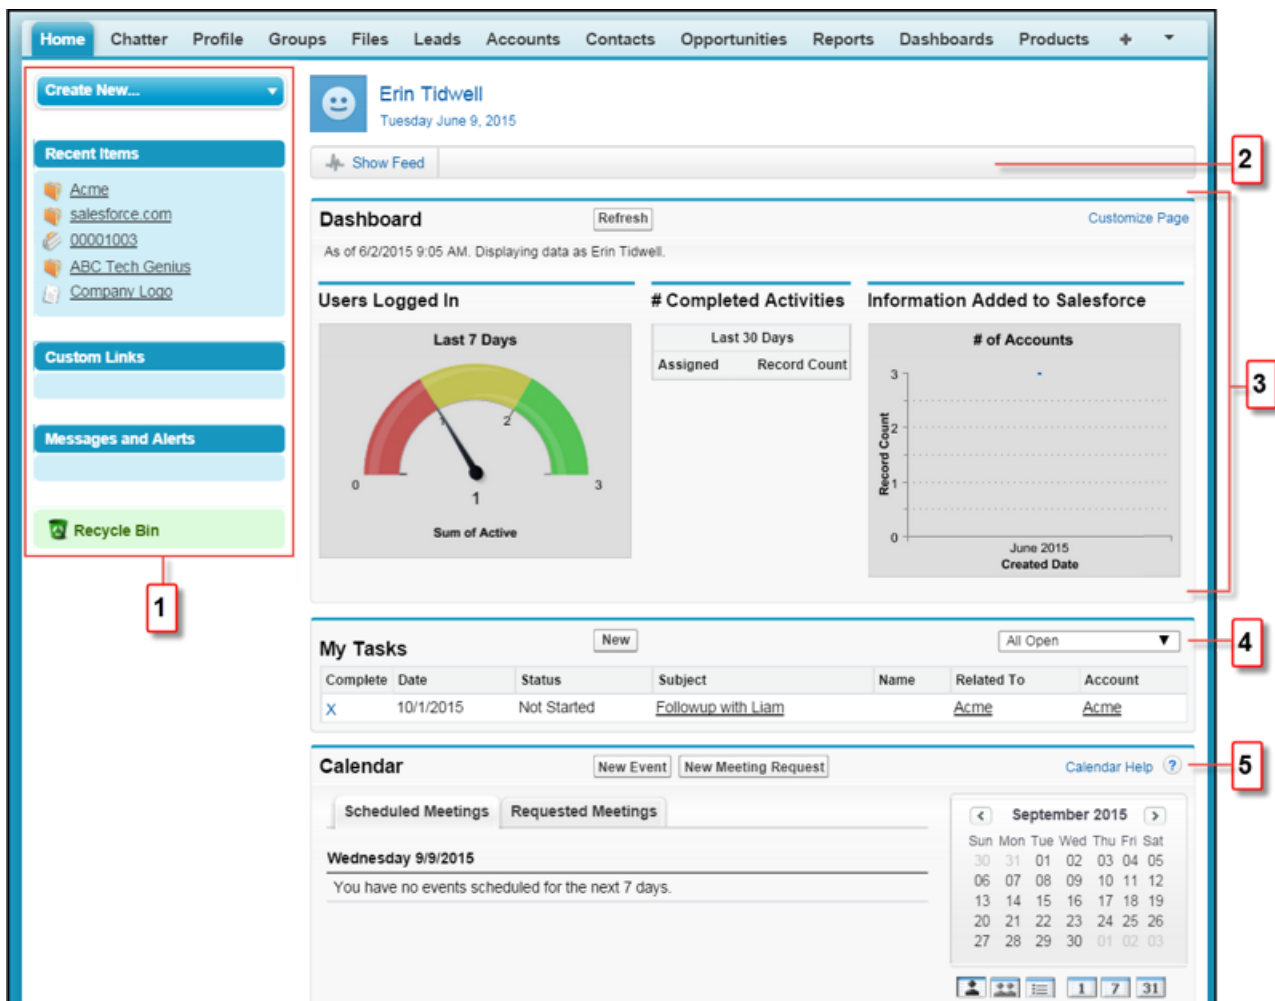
Home Chatter Profile Groups Files Leads Accounts Contacts Opportunities Reports Dashboards Products +

Create New...

Recent Items
Acme
salesforce.com
00001003
ABC Tech Genius
Company Logo

Custom Links

Messages and Alerts

Recycle Bin

1

Erin Tidwell
Tuesday June 9, 2015

Show Feed

2

Dashboard Refresh Customize Page
As of 6/2/2015 9:05 AM. Displaying data as Erin Tidwell.

3

Users Logged In
Last 7 Days
0 1 2 3
1
Sum of Active

# Completed Activities

| Last 30 Days | |
|---|---|
| Assigned | Record Count |

Information Added to Salesforce
# of Accounts
Record Count
3
2
1
0
June 2015
Created Date

My Tasks New All Open

4

| Complete | Date | Status | Subject | Name | Related To | Account |
|---|---|---|---|---|---|---|
| X | 10/1/2015 | Not Started | Followup with Liam | | Acme | Acme |

Calendar New Event New Meeting Request Calendar Help ?

5

Scheduled Meetings Requested Meetings

Wednesday 9/9/2015
You have no events scheduled for the next 7 days.

September 2015

| Sun | Mon | Tue | Wed | Thu | Fri | Sat |
|---|---|---|---|---|---|---|
| 30 | 31 | 01 | 02 | 03 | 04 | 05 |
| 06 | 07 | 08 | 09 | 10 | 11 | 12 |
| 13 | 14 | 15 | 16 | 17 | 18 | 19 |
| 20 | 21 | 22 | 23 | 24 | 25 | 26 |
| 27 | 28 | 29 | 30 | 01 | 02 | 03 |

1 7 31